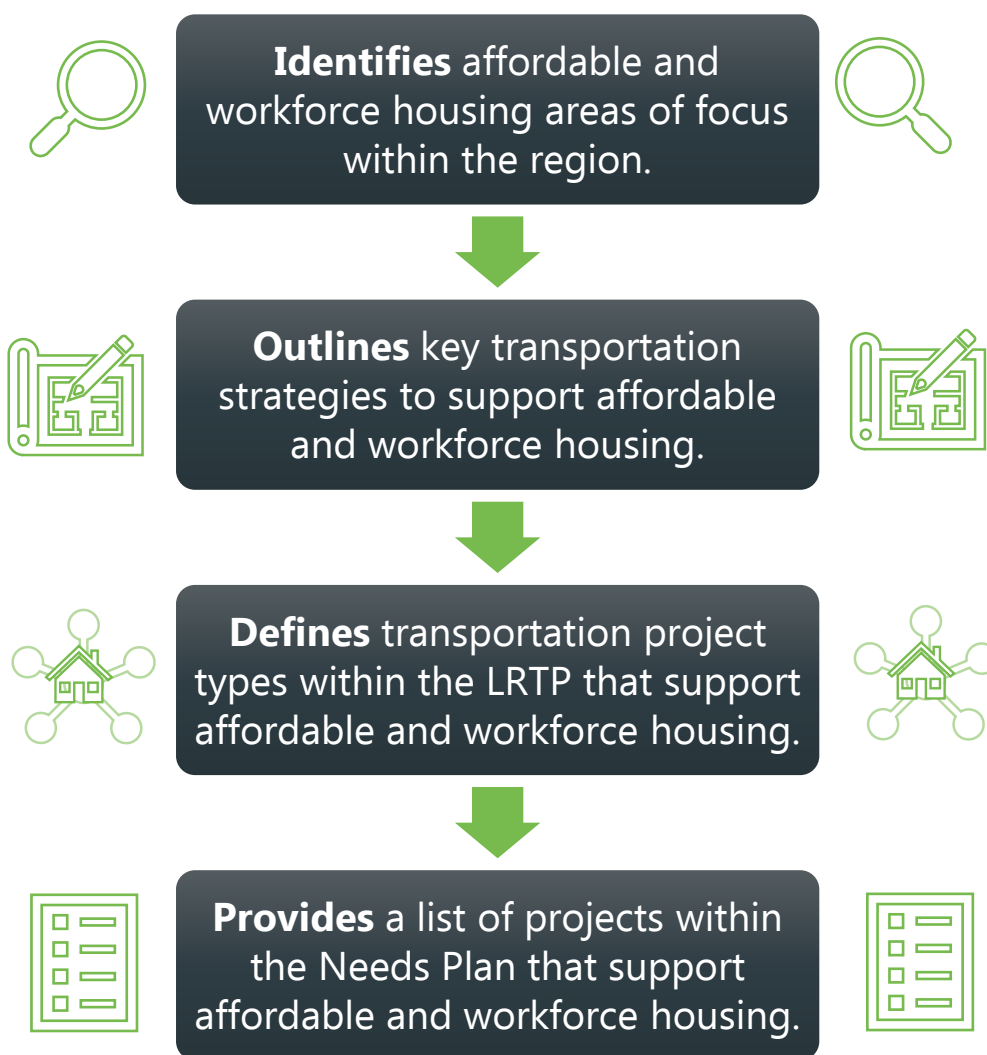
**Identifies** affordable and workforce housing areas of focus within the region.

**Outlines** key transportation strategies to support affordable and workforce housing.

**Defines** transportation project types within the LRTP that support affordable and workforce housing.

**Provides** a list of projects within the Needs Plan that support affordable and workforce housing.